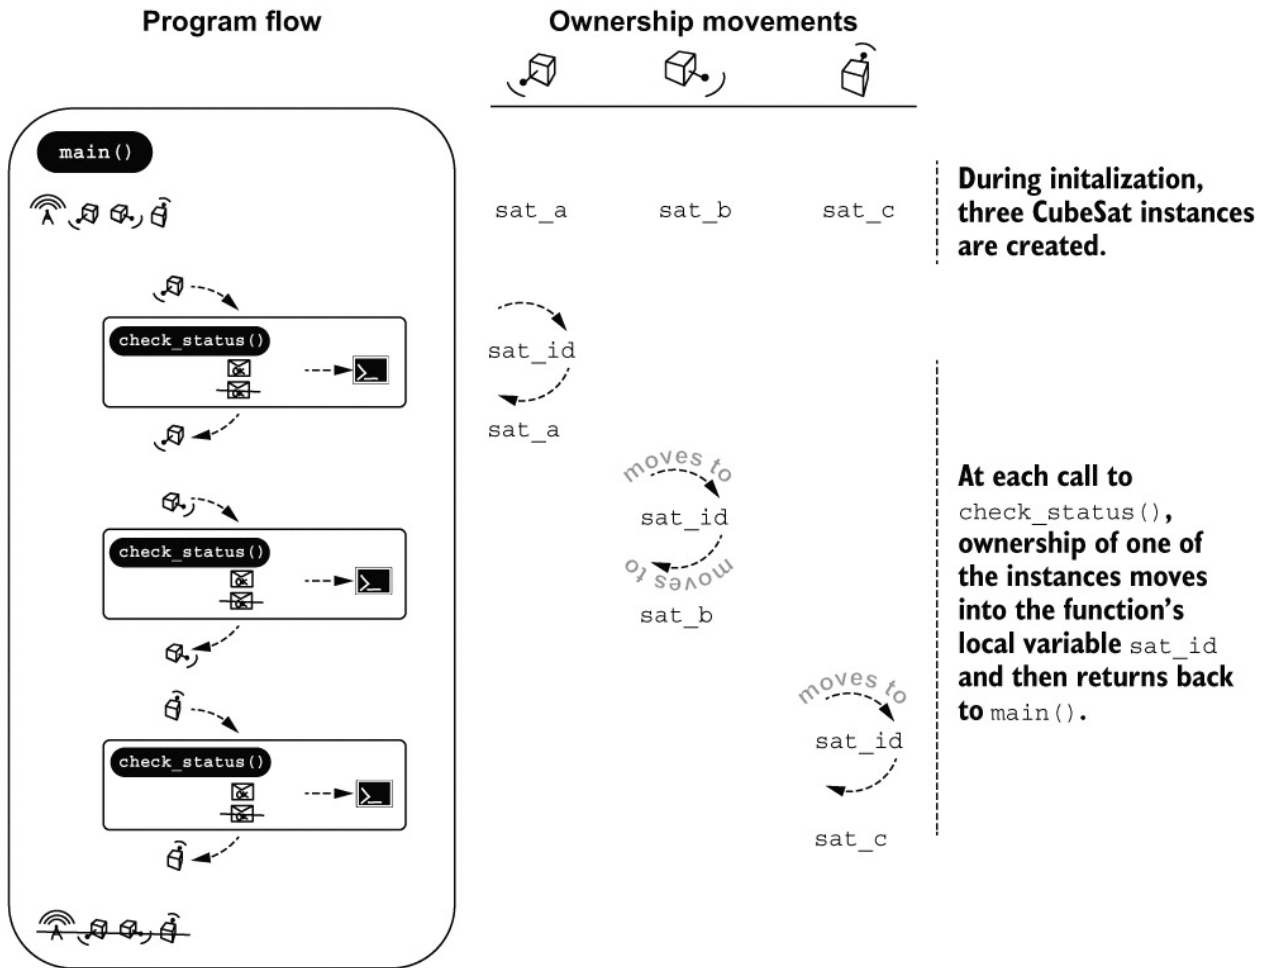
Program flow

Ownership movements

main()

sat_a sat_b sat_c

During initalization, three CubeSat instances are created.

check_status()

sat_id

sat_a

moves to

sat_id

moves to

sat_b

check_status()

moves to

sat_id

sat_c

check_status()

At each call to check_status(), ownership of one of the instances moves into the function's local variable sat_id and then returns back to main().